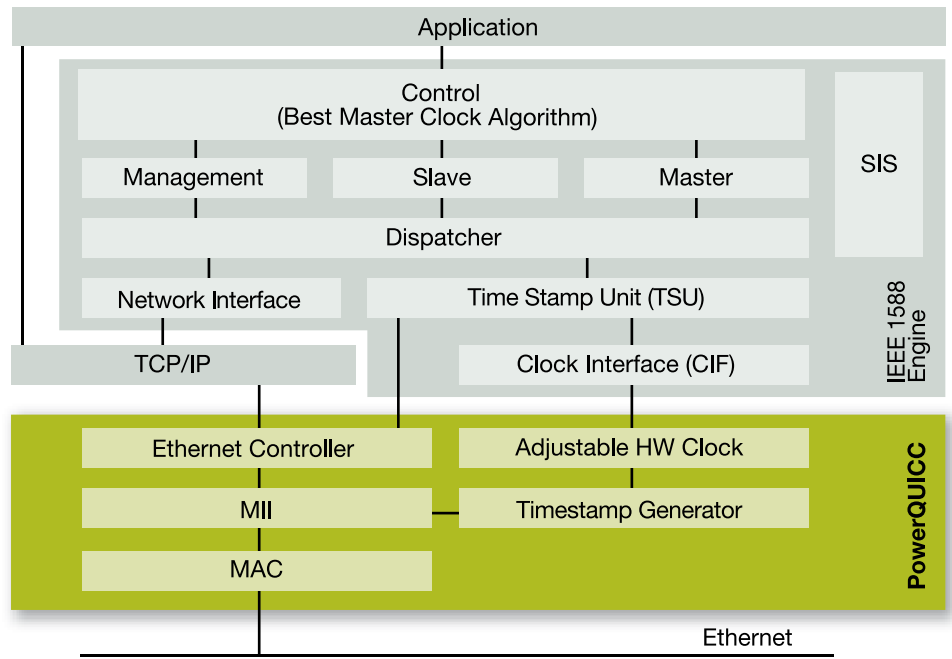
Application

Control
(Best Master Clock Algorithm)

SIS

Management

Slave

Master

Dispatcher

Network Interface

Time Stamp Unit (TSU)

IEEE 1588
Engine

TCP/IP

Clock Interface (CIF)

Ethernet Controller

Adjustable HW Clock

PowerQUICC

MII

Timestamp Generator

MAC

Ethernet